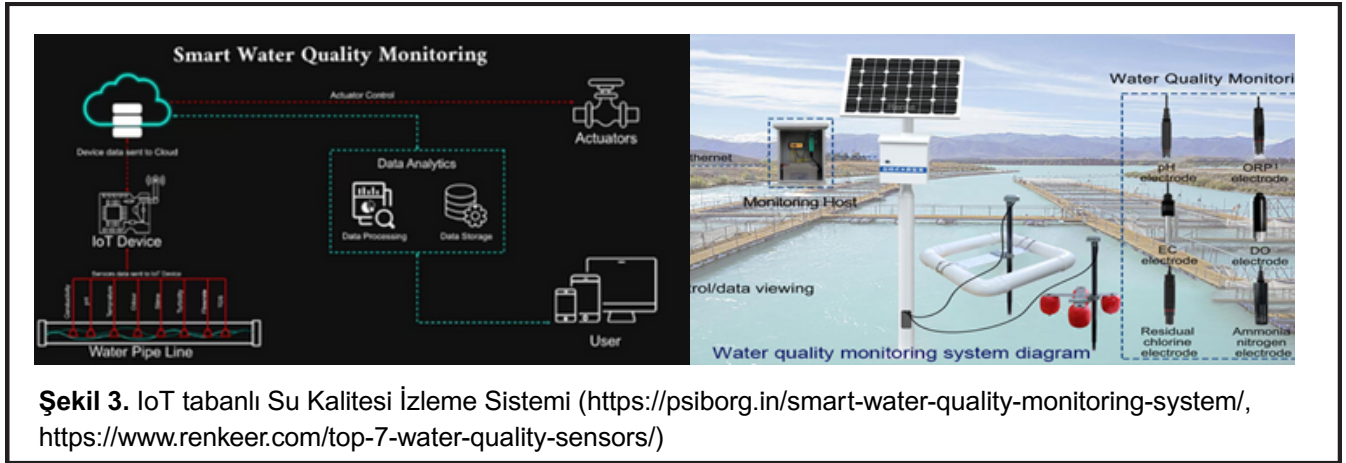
Smart Water Quality Monitoring

Actuator Control

Device data sent to Cloud

Actuators

Data Analytics

Data Processing

Data Storage

IoT Device

Sensors data sent to IoT Device

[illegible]

Water Pipe Line

User

Water Quality Monitori

thernet

Monitoring Host

pH electrode

ORP electrode

EC electrode

DO electrode

rol/data viewing

Residual chlorine electrode

Ammonia nitrogen electrode

Water quality monitoring system diagram

**Şekil 3.** IoT tabanlı Su Kalitesi İzleme Sistemi (https://psiborg.in/smart-water-quality-monitoring-system/, https://www.renkeer.com/top-7-water-quality-sensors/)